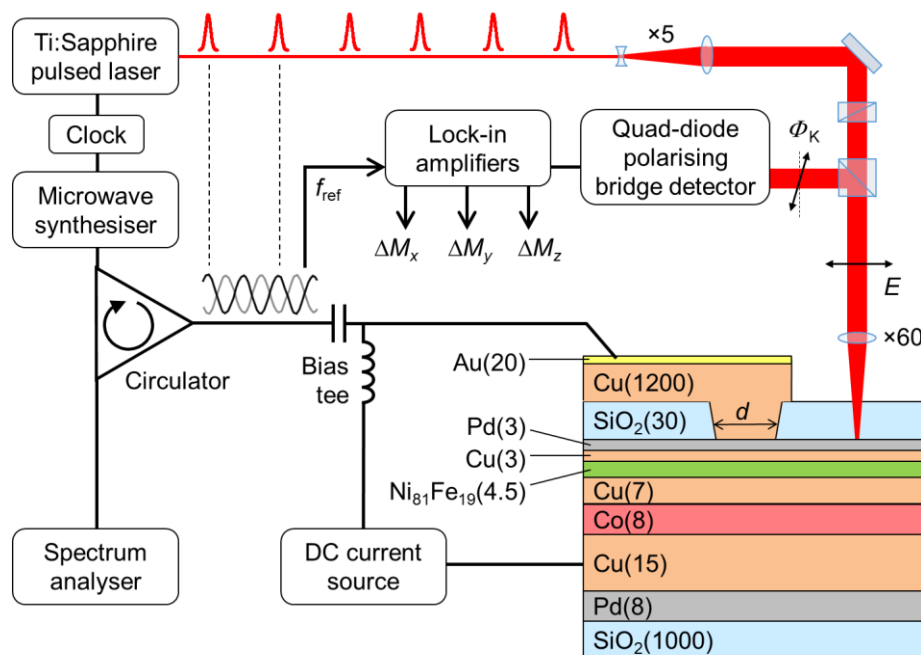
Ti:Sapphire pulsed laser

×5

Clock

Microwave synthesiser

Lock-in amplifiers

Quad-diode polarising bridge detector

$\Phi_K$

$f_{ref}$

$\Delta M_x$ $\Delta M_y$ $\Delta M_z$

$E$

×60

Circulator

Bias tee

Au(20)

Cu(1200)

$SiO_2(30)$

$d$

Pd(3)

Cu(3)

$Ni_{81}Fe_{19}(4.5)$

Cu(7)

Co(8)

Cu(15)

Pd(8)

$SiO_2(1000)$

Spectrum analyser

DC current source